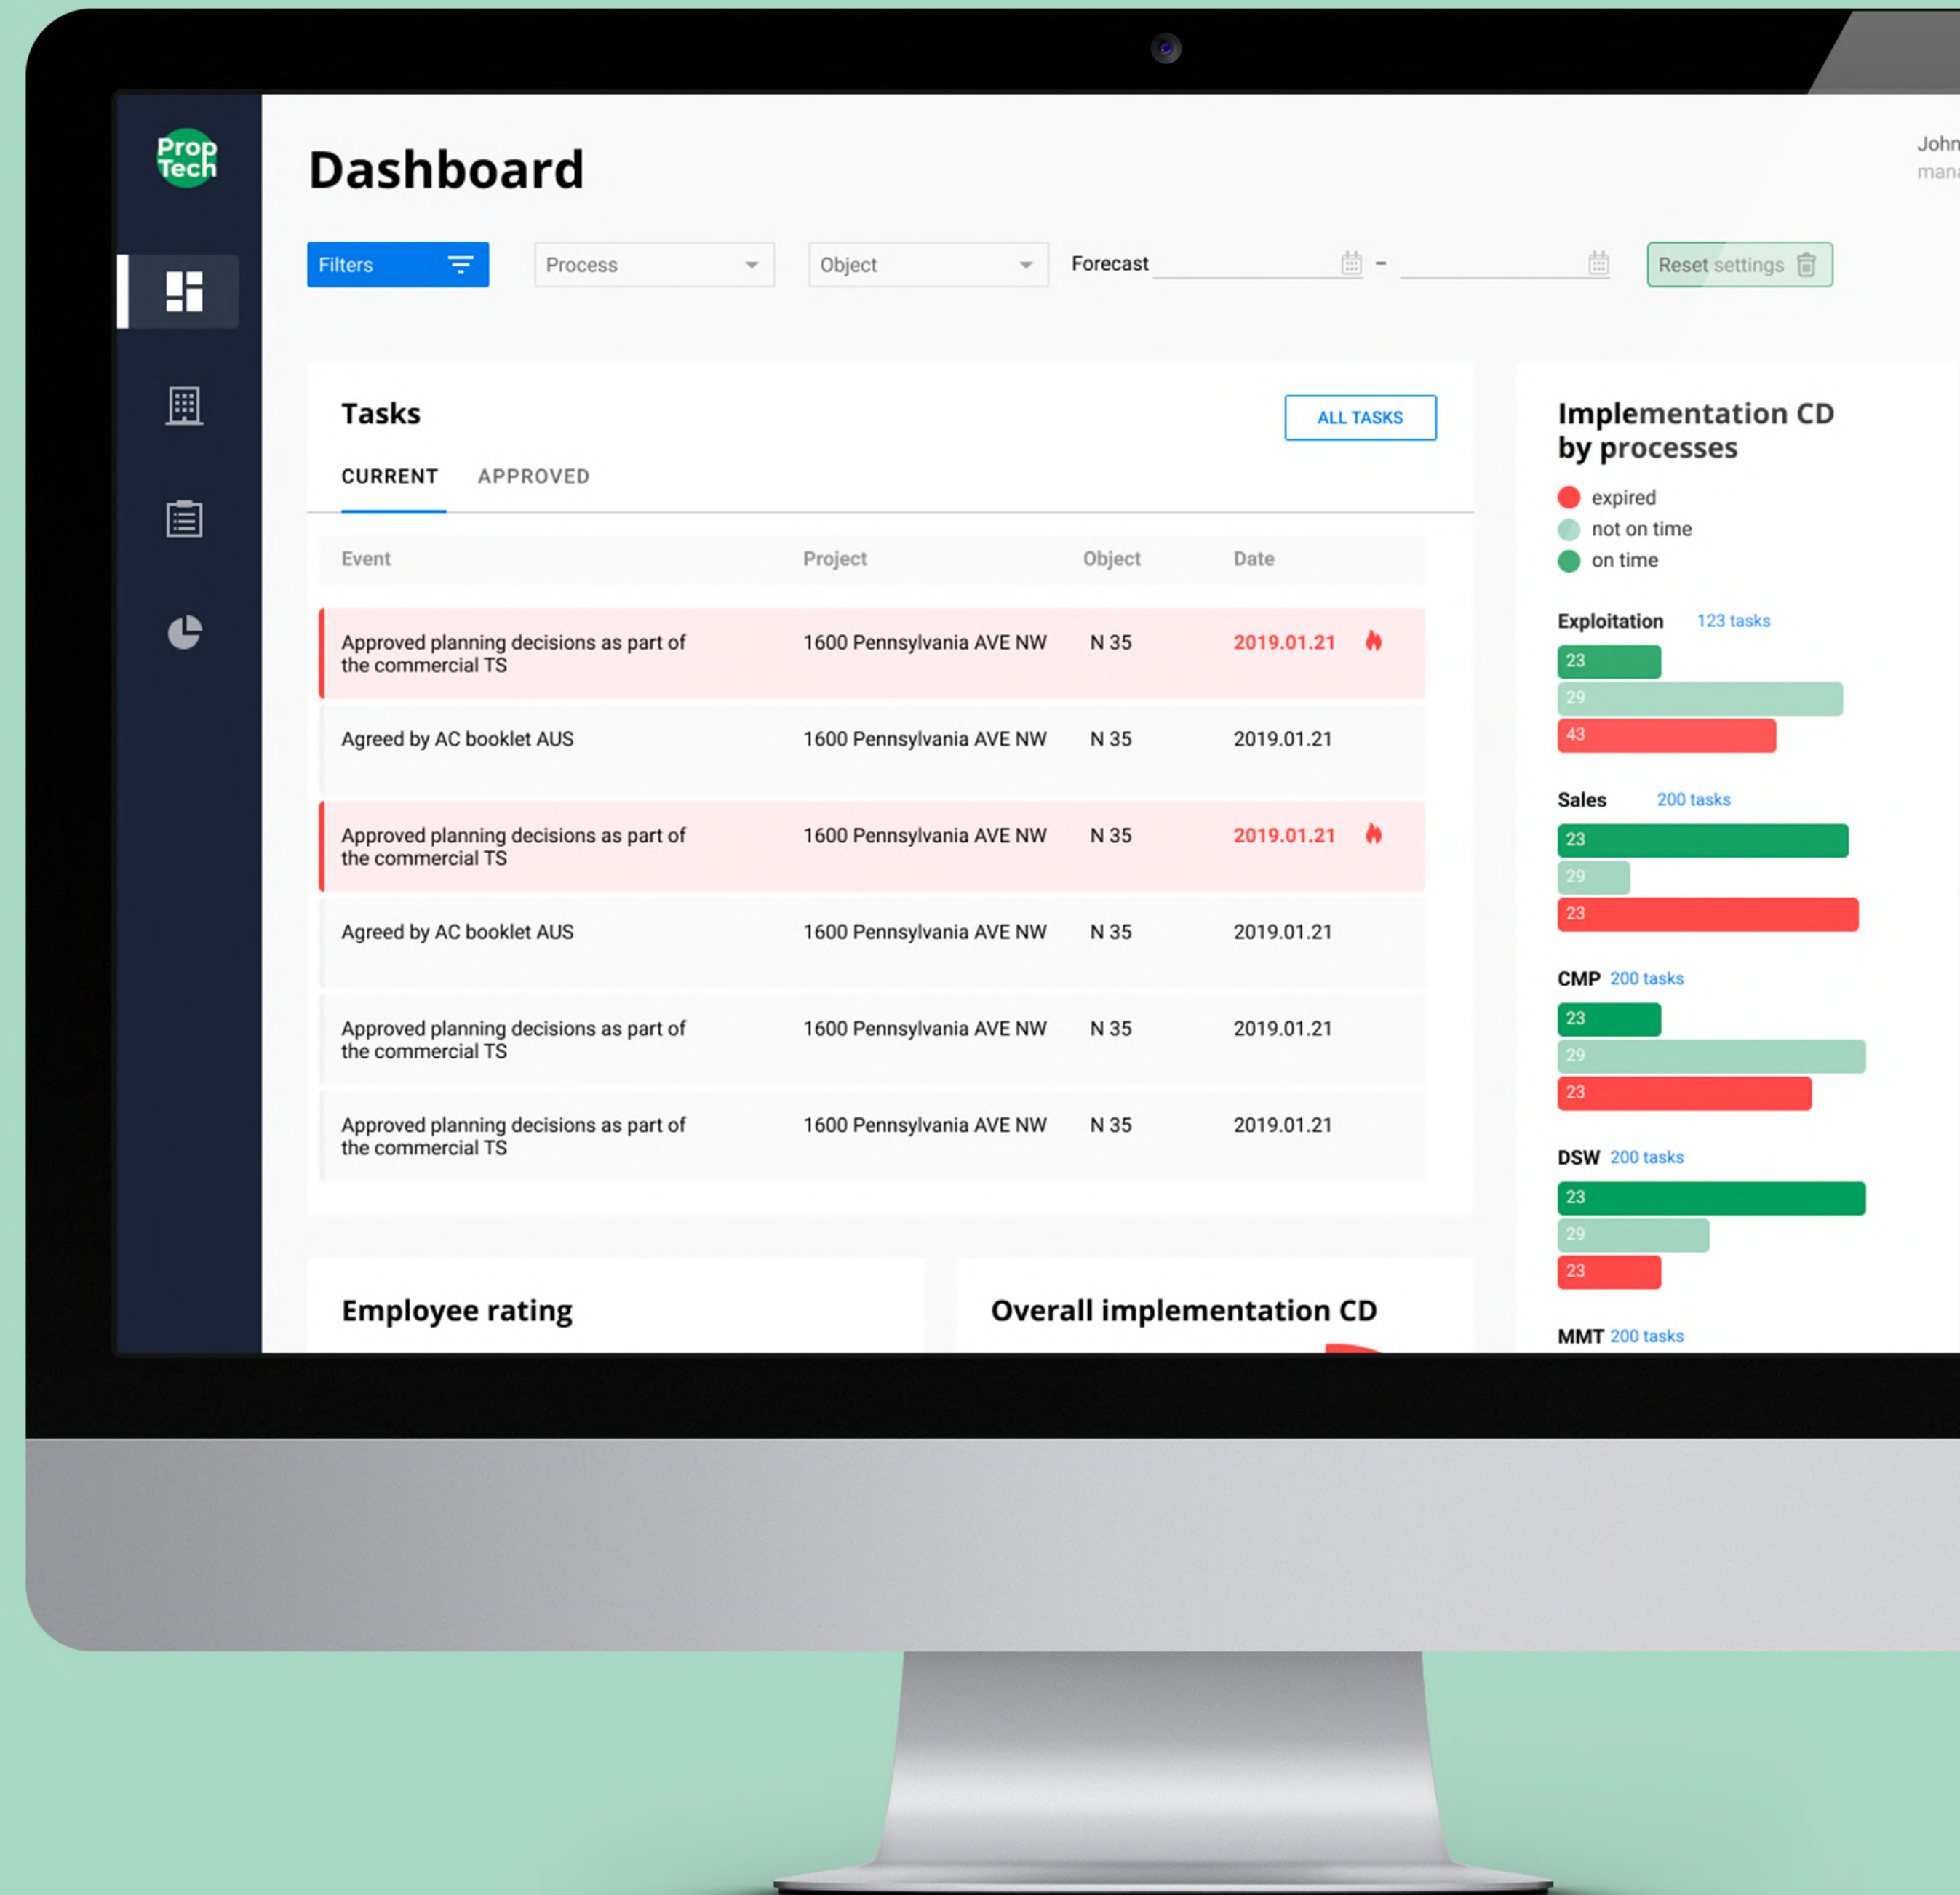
Prop Tech

Dashboard

John
mana

Filters
Process
Object
Forecast –
Reset settings

Tasks
ALL TASKS
CURRENT APPROVED

| Event | Project | Object | Date |
|---|---|---|---|
| Approved planning decisions as part of the commercial TS | 1600 Pennsylvania AVE NW | N 35 | 2019.01.21 |
| Agreed by AC booklet AUS | 1600 Pennsylvania AVE NW | N 35 | 2019.01.21 |
| Approved planning decisions as part of the commercial TS | 1600 Pennsylvania AVE NW | N 35 | 2019.01.21 |
| Agreed by AC booklet AUS | 1600 Pennsylvania AVE NW | N 35 | 2019.01.21 |
| Approved planning decisions as part of the commercial TS | 1600 Pennsylvania AVE NW | N 35 | 2019.01.21 |
| Approved planning decisions as part of the commercial TS | 1600 Pennsylvania AVE NW | N 35 | 2019.01.21 |

Implementation CD by processes
expired
not on time
on time

Exploitation 123 tasks
23
29
43

Sales 200 tasks
23
29
23

CMP 200 tasks
23
29
23

DSW 200 tasks
23
29
23

MMT 200 tasks

Employee rating

Overall implementation CD